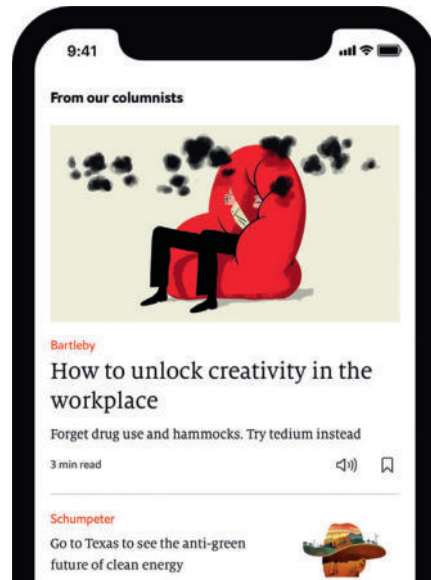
9:41

From our columnists

Bartleby

How to unlock creativity in the workplace

Forget drug use and hammocks. Try tedium instead

3 min read

Schumpeter

Go to Texas to see the anti-green future of clean energy